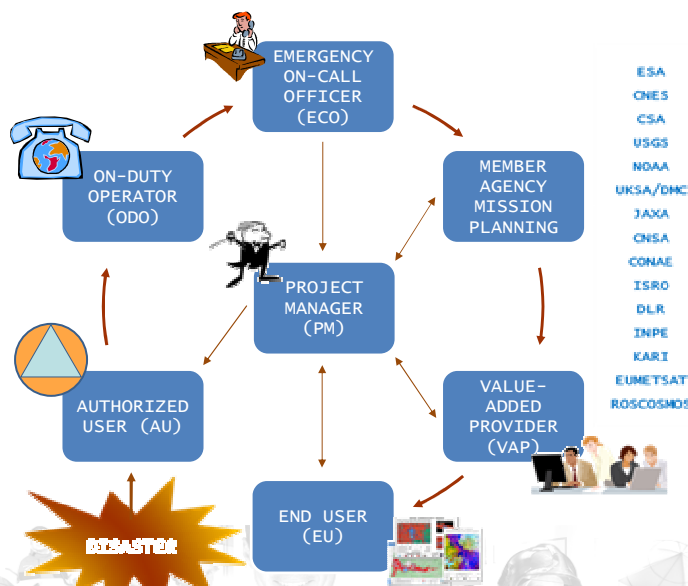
EMERGENCY ON-CALL OFFICER (ECO)

ON-DUTY OPERATOR (ODO)

MEMBER AGENCY MISSION PLANNING

PROJECT MANAGER (PM)

AUTHORIZED USER (AU)

VALUE-ADDED PROVIDER (VAP)

END USER (EU)

DISASTER

ESA
CNES
CSA
USGS
NOAA
UKSA/DMC
JAXA
CNSA
CONAE
ISRO
DLR
INPE
KARI
EUMETSAT
ROSCOSMOS